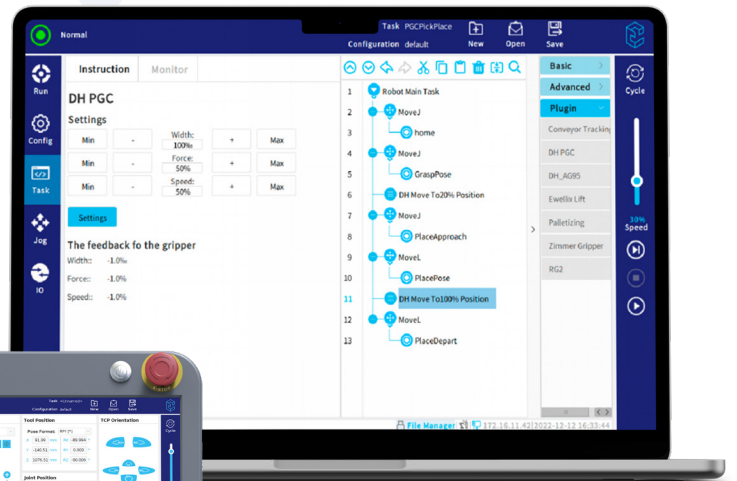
Normal

Task PGCPickPlace
Configuration default

New
Open
Save

Run
Config
Task
Jog
IO

Instruction
Monitor

DH PGC

Settings

Min
-
Width:
100%
+
Max

Min
-
Force:
50%
+
Max

Min
-
Speed:
50%
+
Max

Settings

The feedback fo the gripper

Width: -1.0%
Force: -1.0%
Speed: -1.0%

1 Robot Main Task
2 MoveJ
3 home
4 MoveJ
5 GraspPose
6 DH Move To20% Position
7 MoveJ
8 PlaceApproach
9 MoveL
10 PlacePose
11 DH Move To100% Position
12 MoveL
13 PlaceDepart

Basic
Advanced
Plugin
Conveyor Tracking
DH PGC
DH_AG95
Ewellix Lift
Palletizing
Zimmer Gripper
RG2

Cycle
30%
Speed

File Manager
172.16.11.42
2022-12-12 16:33:44

Task
Configuration default
New
Open
Save
Cycle
Tool Position
TCP Orientation
Pose Format
RPY
91.99
-140.51
1075.51
-80.964
0.000
-90.000
Joint Position